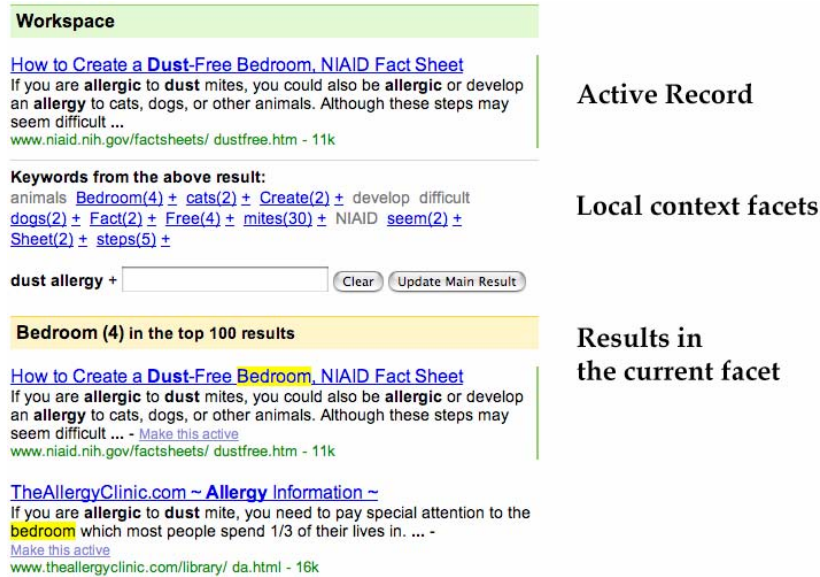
Workspace

How to Create a Dust-Free Bedroom, NIAID Fact Sheet
If you are allergic to dust mites, you could also be allergic or develop an allergy to cats, dogs, or other animals. Although these steps may seem difficult ...
www.niaid.nih.gov/factsheets/ dustfree.htm - 11k

Active Record

Keywords from the above result:
animals Bedroom(4) + cats(2) + Create(2) + develop difficult dogs(2) + Fact(2) + Free(4) + mites(30) + NIAID seem(2) + Sheet(2) + steps(5) +

Local context facets

dust allergy + Clear Update Main Result

Bedroom (4) in the top 100 results

Results in the current facet

How to Create a Dust-Free Bedroom, NIAID Fact Sheet
If you are allergic to dust mites, you could also be allergic or develop an allergy to cats, dogs, or other animals. Although these steps may seem difficult ... - Make this active
www.niaid.nih.gov/factsheets/ dustfree.htm - 11k

TheAllergyClinic.com ~ Allergy Information ~
If you are allergic to dust mite, you need to pay special attention to the bedroom which most people spend 1/3 of their lives in. ... -
Make this active
www.theallergyclinic.com/library/ da.html - 16k